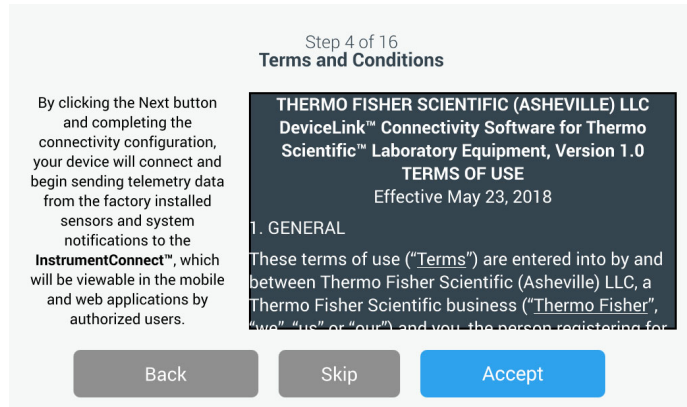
Step 4 of 16
Terms and Conditions

By clicking the Next button and completing the connectivity configuration, your device will connect and begin sending telemetry data from the factory installed sensors and system notifications to the InstrumentConnect™, which will be viewable in the mobile and web applications by authorized users.

THERMO FISHER SCIENTIFIC (ASHEVILLE) LLC
DeviceLink™ Connectivity Software for Thermo Scientific™ Laboratory Equipment, Version 1.0
TERMS OF USE
Effective May 23, 2018

1. GENERAL

These terms of use ("Terms") are entered into by and between Thermo Fisher Scientific (Asheville) LLC, a Thermo Fisher Scientific business ("Thermo Fisher", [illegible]

Back
Skip
Accept